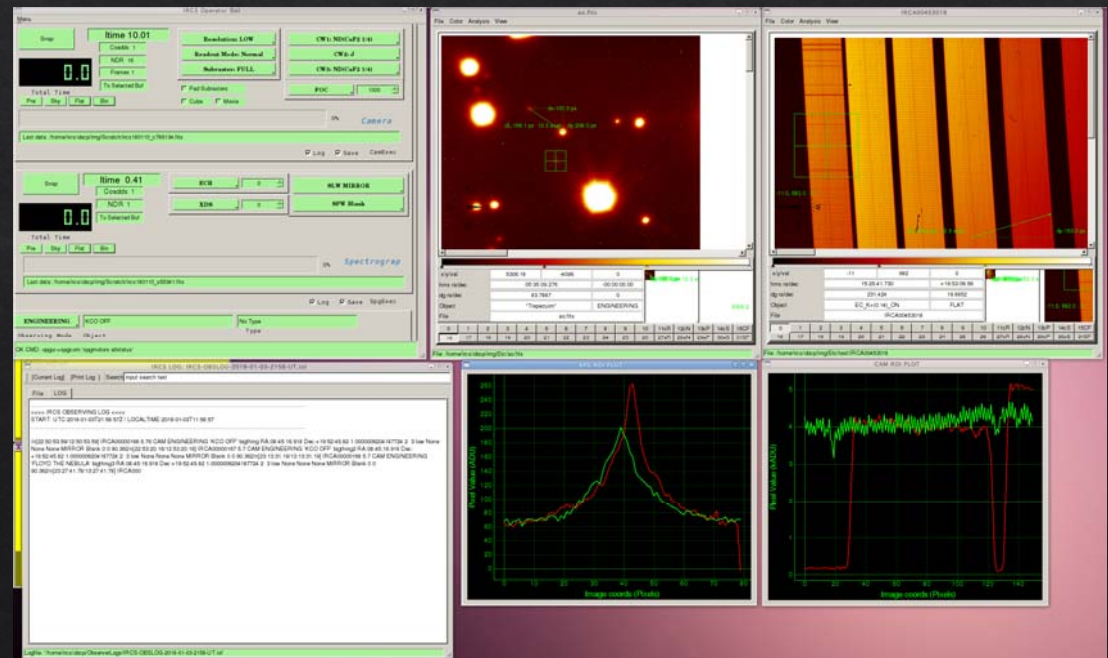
IRCS Generic GUI

Menu

Snap

Itime 10.01

Coadds 1

NDR 16

Frames 1

To Selected Buf

0.0

Total Time

Pre Sky Flat Bkr

Resolution: LOW

Readout Mode: Normal

Subraster: FULL

Pad Subraster

Cube

Movie

CW1: NDCaF2 1/4)

CW2: d

CW3: NDCaF2 1/4)

POC

1000

Camera

Last data: /home/ircs/data/img/Scratch/ircs180110_c76919n.fits

Log Save CamExec

Snap

Itime 0.41

Coadds 1

NDR 1

To Selected Buf

0.0

Total Time

Pre Sky Flat Bkr

ECH

XDS

SLW MIRROR

SPW Blank

Spectrograph

Last data: /home/ircs/data/img/Scratch/ircs180110_s55941.fits

Log Save SpgExec

ENGINEERING

KCO OFF

Observing Mode Object

No Type

Type

OK CMD: spgw->spgcom "spgmotors allstatus"

File Color Analysis View

ao.fits

x/y/val

hms ra/dec

05:35:05.276

dg ra/dec

83.7667

Object

"Trapezium"

ENGINEERING

File

ao.fits

File: /home/ircs/data/img/Etc/ao.fits

File Color Analysis View

IRCA00453018

x/y/val

hms ra/dec

15:25:41.730

+19:53:06.86

dg ra/dec

231.424

19.8852

Object

EC_K+0.140_ON

FLAT

File

IRCA00453018

File: /home/ircs/data/img/Etc/test/IRCA00453018

IRCS LOG: IRCS-OBSLOG-2018-01-03-2156-UT.txt

Current Log Print Log Search input search text

File LOG

==== IRCS OBSERVING LOG ====
START: UTC 2018-01-03T21:56:57Z / LOCALTIME 2018-01-03T11:56:57

LogFile: /home/ircs/data/ObserveLogs/IRCS-OBSLOG-2018-01-03-2156-UT.txt

SPC ROI PLOT

Pixel Value (ADU)

Image coords (Pixels)

CAM ROI PLOT

Pixel Value (kADU)

Image coords (Pixels)